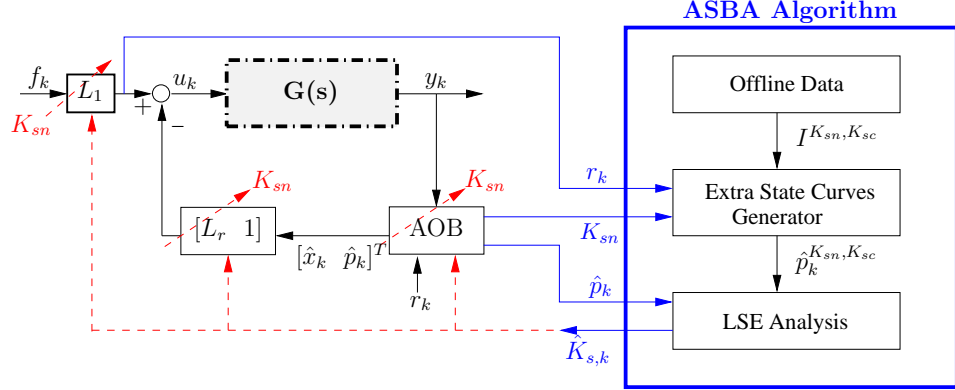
ASBA Algorithm

$f_k$

$L_1$

$K_{sn}$

$u_k$

+

−

$\mathbf{G(s)}$

$y_k$

Offline Data

$I^{K_{sn},K_{sc}}$

$r_k$

Extra State Curves Generator

$K_{sn}$

$[L_r \quad 1]$

$K_{sn}$

AOB

$K_{sn}$

$[\hat{x}_k \quad \hat{p}_k]^T$

$r_k$

$\hat{p}_k^{K_{sn},K_{sc}}$

$\hat{p}_k$

LSE Analysis

$\hat{K}_{s,k}$